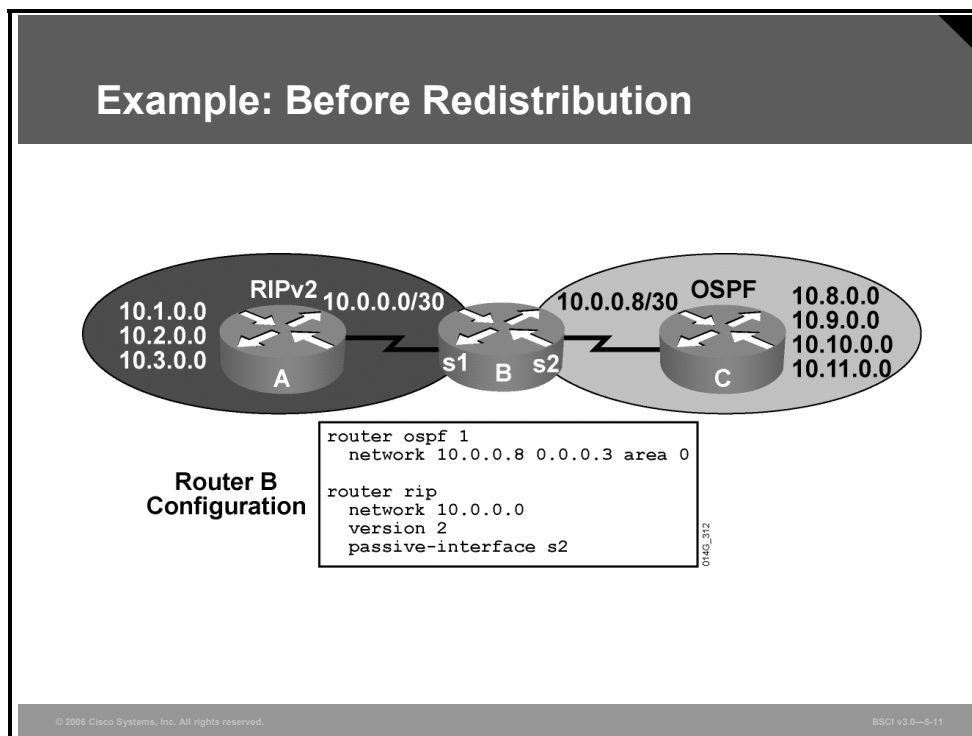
Example: Before Redistribution

RIPv2
10.1.0.0
10.2.0.0
10.3.0.0
A
10.0.0.0/30
s1
B
s2
10.0.0.8/30
OSPF
C
10.8.0.0
10.9.0.0
10.10.0.0
10.11.0.0

Router B Configuration

router ospf 1
  network 10.0.0.8 0.0.0.3 area 0

router rip
  network 10.0.0.0
  version 2
  passive-interface s2

0143_312

© 2006 Cisco Systems, Inc. All rights reserved.

BSCI v3.0—5-11